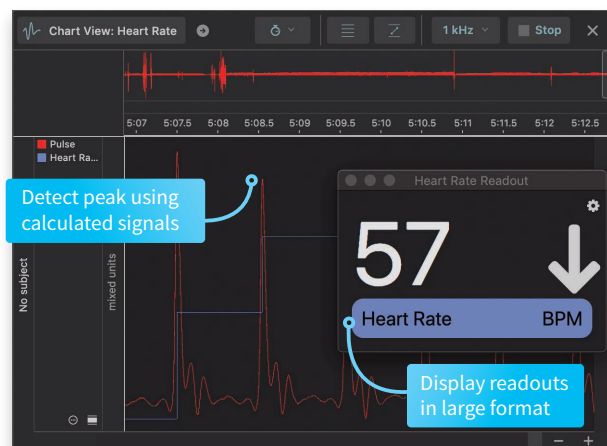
Chart View: Heart Rate

1 kHz

Stop

5:07 5:07.5 5:08 5:08.5 5:09 5:09.5 5:10 5:10.5 5:11 5:11.5 5:12 5:12.5

Pulse
Heart Ra...

No subject

mixed units

Detect peak using calculated signals

Heart Rate Readout

57

Heart Rate BPM

Display readouts in large format

− +